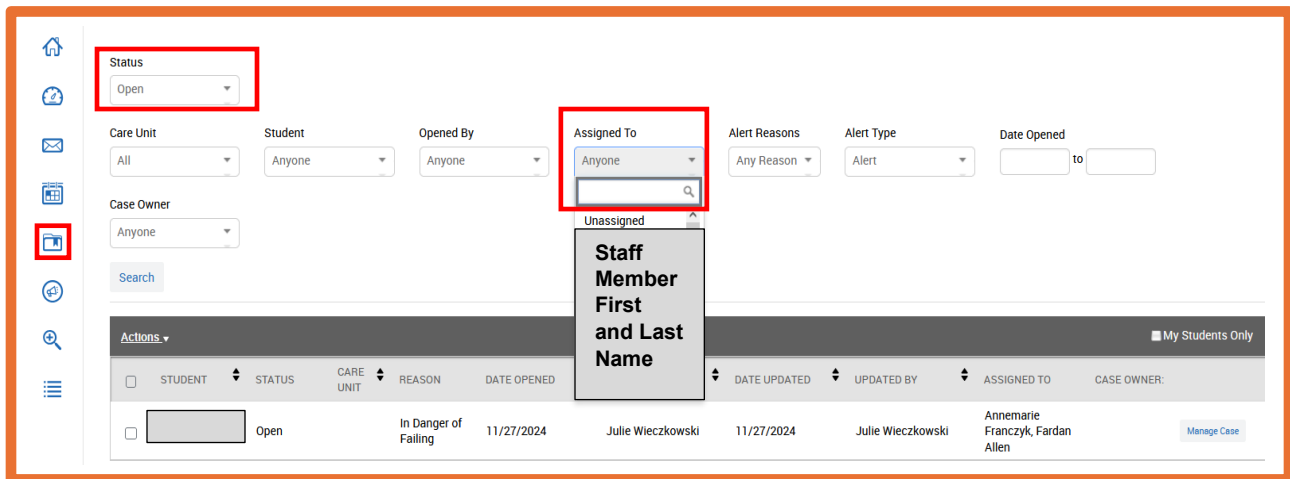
Status
Open

Care Unit
All

Student
Anyone

Opened By
Anyone

Assigned To
Anyone

Unassigned

Staff Member First and Last Name

Alert Reasons
Any Reason

Alert Type
Alert

Date Opened
to

Case Owner
Anyone

Search

Actions

My Students Only

| | STUDENT | STATUS | CARE UNIT | REASON | DATE OPENED | | DATE UPDATED | UPDATED BY | ASSIGNED TO | CASE OWNER: | |
|---|---|---|---|---|---|---|---|---|---|---|---|
| | | Open | | In Danger of Failing | 11/27/2024 | Julie Wieczkowski | 11/27/2024 | Julie Wieczkowski | Annemarie Franczyk, Fardan Allen | | Manage Case |